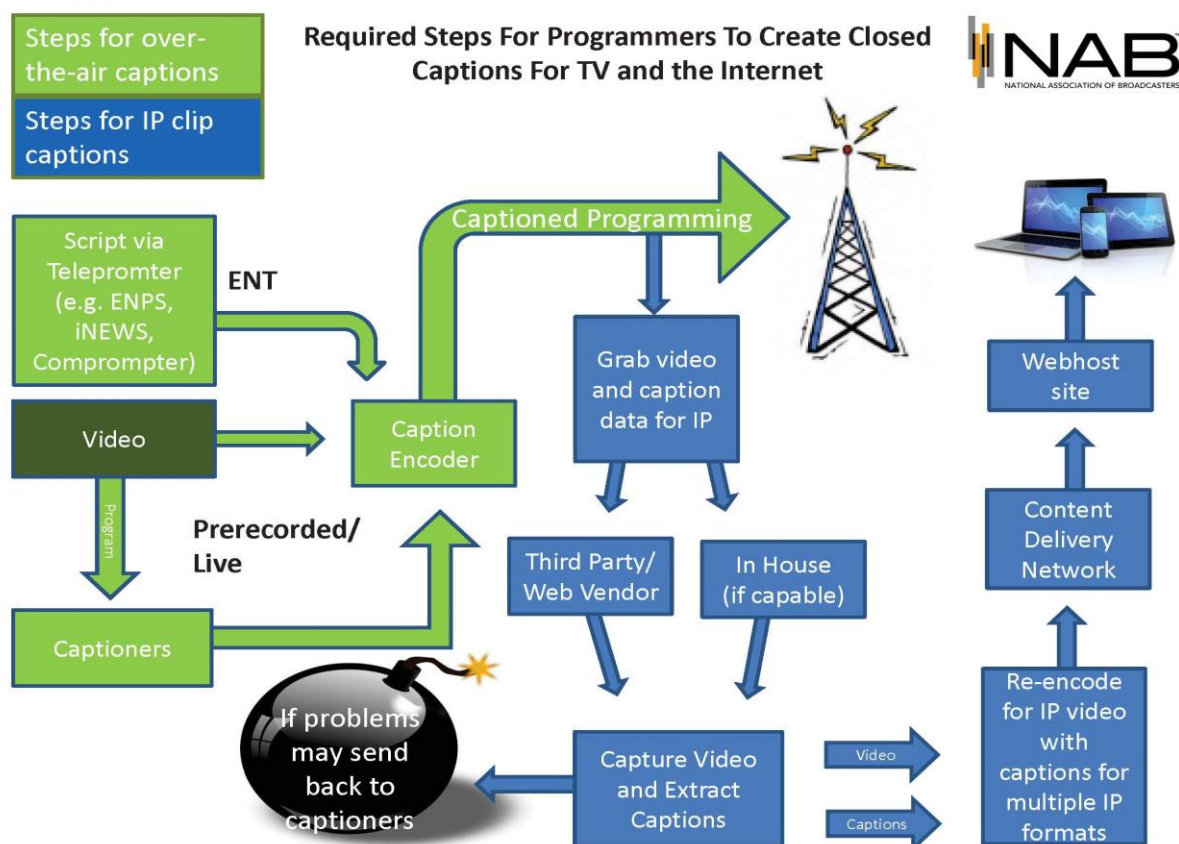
Steps for over-the-air captions

Steps for IP clip captions

Required Steps For Programmers To Create Closed Captions For TV and the Internet

NAB
NATIONAL ASSOCIATION OF BROADCASTERS

Script via Telepromter (e.g. ENPS, iNEWS, Comprompter)

ENT

Captioned Programming

Video

Caption Encoder

Grab video and caption data for IP

Webhost site

Program

Prerecorded/ Live

Third Party/ Web Vendor

In House (if capable)

Content Delivery Network

Captioners

If problems may send back to captioners

Capture Video and Extract Captions

Video

Captions

Re-encode for IP video with captions for multiple IP formats